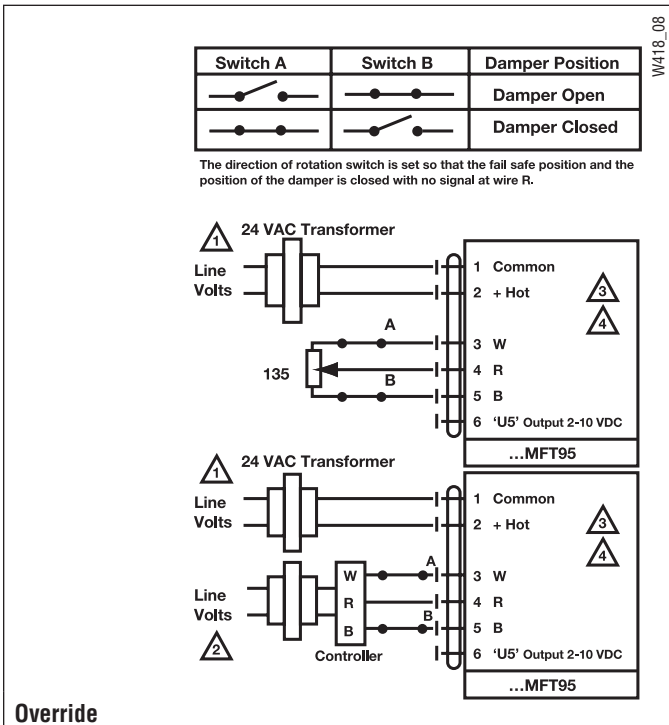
W418_08

| Switch A | Switch B | Damper Position |
|---|---|---|
| | | Damper Open |
| | | Damper Closed |

The direction of rotation switch is set so that the fail safe position and the position of the damper is closed with no signal at wire R.

1 24 VAC Transformer

Line Volts

A

135

B

1 Common
2 + Hot
3
4
3 W
4 R
5 B
6 'U5' Output 2-10 VDC

...MFT95

1 24 VAC Transformer

Line Volts

Line Volts

2

W
R
B
Controller

A

B

1 Common
2 + Hot
3
4
3 W
4 R
5 B
6 'U5' Output 2-10 VDC

...MFT95

Override